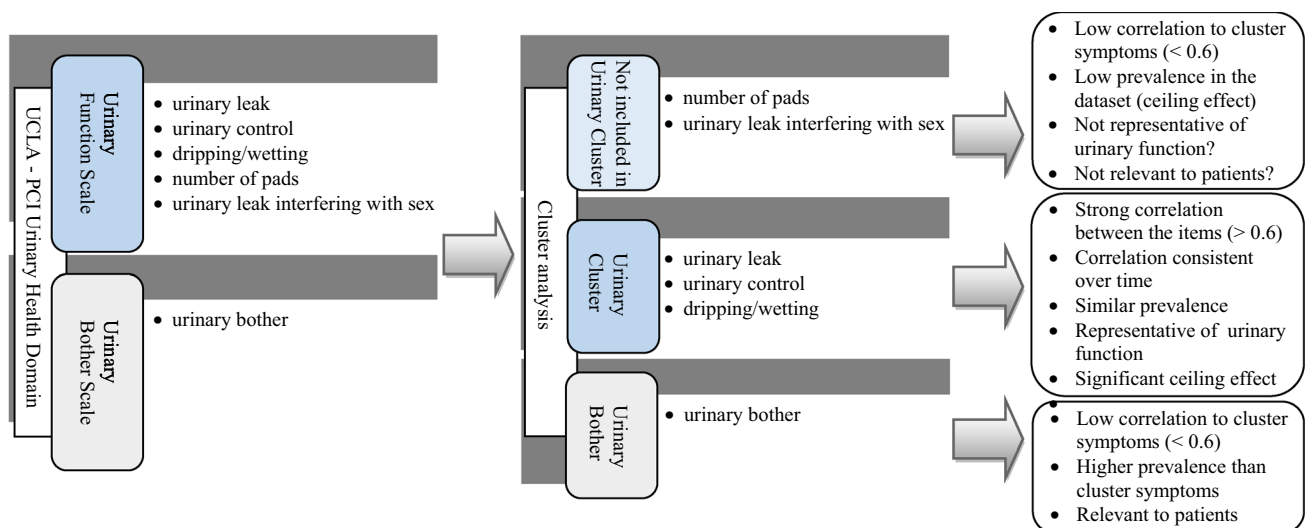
UCLA - PCI Urinary Health Domain

Urinary Function Scale

- urinary leak
- urinary control
- dripping/wetting
- number of pads
- urinary leak interfering with sex

Urinary Bother Scale

- urinary bother

Cluster analysis

Not included in Urinary Cluster

- number of pads
- urinary leak interfering with sex

- Low correlation to cluster symptoms (< 0.6)
- Low prevalence in the dataset (ceiling effect)
- Not representative of urinary function?
- Not relevant to patients?

Urinary Cluster

- urinary leak
- urinary control
- dripping/wetting

- Strong correlation between the items (> 0.6)
- Correlation consistent over time
- Similar prevalence
- Representative of urinary function
- Significant ceiling effect

Urinary Bother

- urinary bother

- Low correlation to cluster symptoms (< 0.6)
- Higher prevalence than cluster symptoms
- Relevant to patients